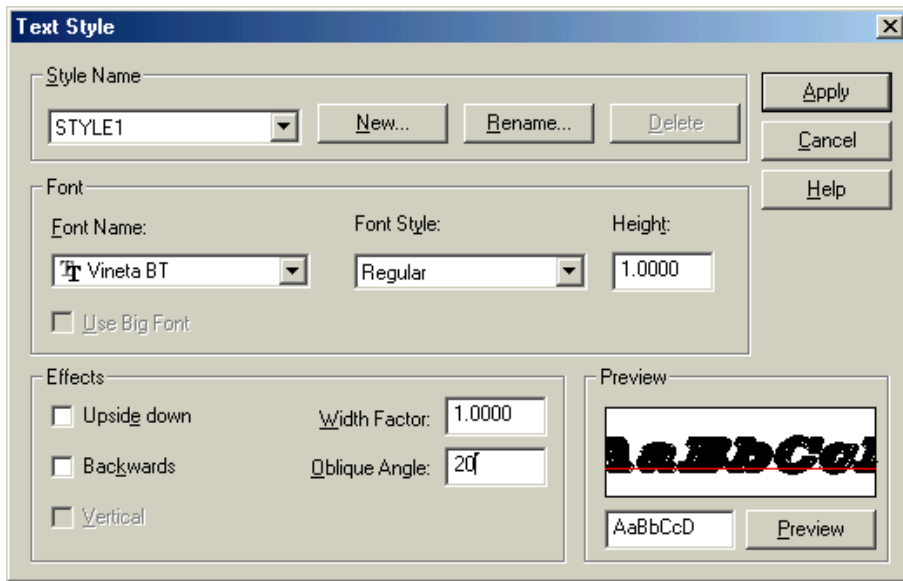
Text Style

Style Name

STYLE1

New...

Rename...

Delete

Apply

Cancel

Help

Font

Font Name:

Vineta BT

Font Style:

Regular

Height:

1.0000

Use Big Font

Effects

Upside down

Backwards

Vertical

Width Factor:

1.0000

Oblique Angle:

20

Preview

AaBbCcl

AaBbCcD

Preview